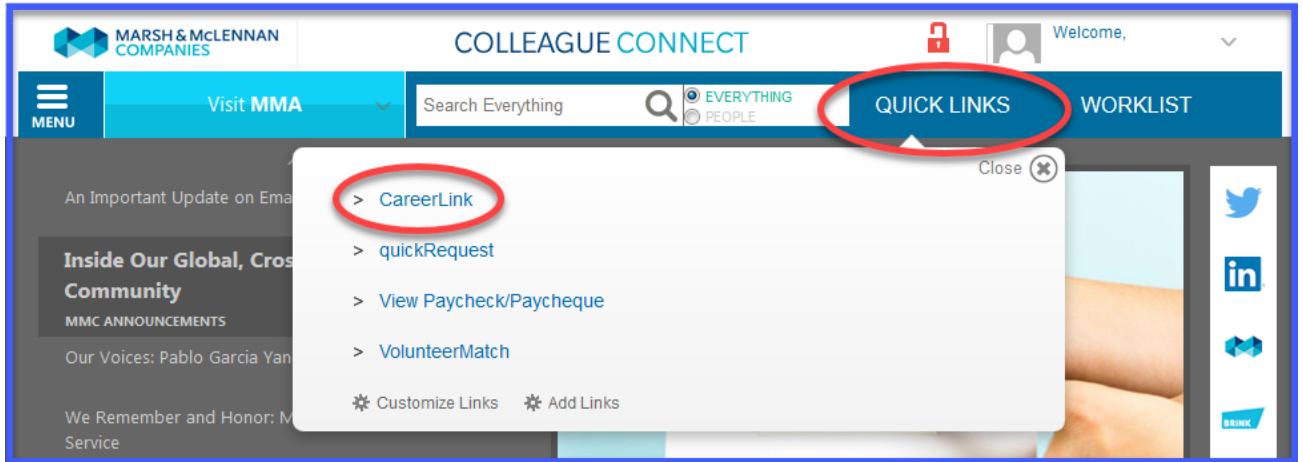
MARSH & McLENNAN COMPANIES

COLLEAGUE CONNECT

Welcome,

MENU

Visit MMA

Search Everything

EVERYTHING
PEOPLE

QUICK LINKS

WORKLIST

An Important Update on Ema

Inside Our Global, Cros Community

MMC ANNOUNCEMENTS

Our Voices: Pablo Garcia Yan

We Remember and Honor: M Service

Close

> CareerLink

> quickRequest

> View Paycheck/Paycheque

> VolunteerMatch

Customize Links

Add Links

in

BRINK